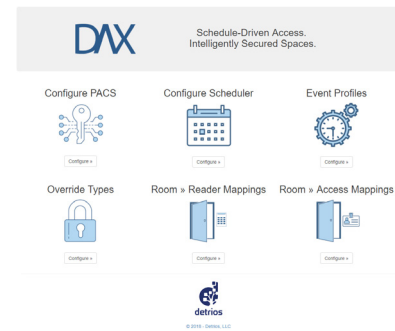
DAX

Schedule-Driven Access.
Intelligently Secured Spaces.

Configure PACS

Configure »

Configure Scheduler

Configure »

Event Profiles

Configure »

Override Types

Configure »

Room » Reader Mappings

Configure »

Room » Access Mappings

Configure »

detrios

© 2018 - Detrios, LLC